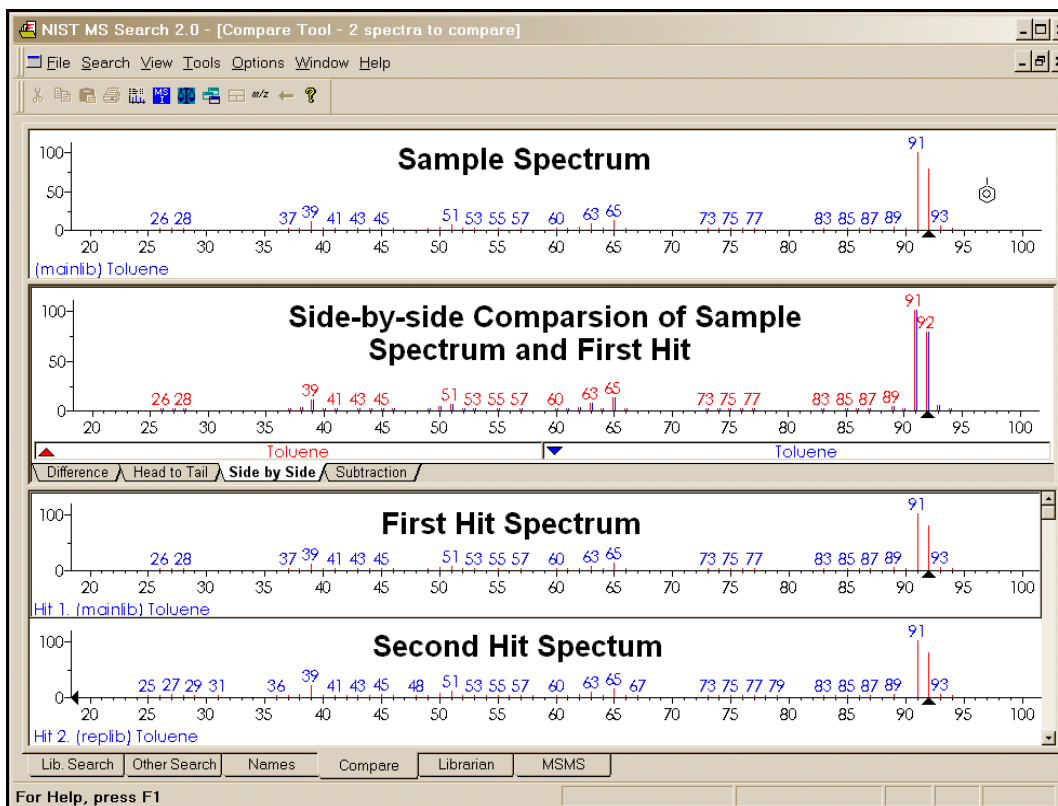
NIST MS Search 2.0 - [Compare Tool - 2 spectra to compare]

File Search View Tools Options Window Help

Sample Spectrum

100
50
0

26 28 37 39 41 43 45 51 53 55 57 60 63 65 73 75 77 83 85 87 89 91 93

20 25 30 35 40 45 50 55 60 65 70 75 80 85 90 95 100

(mainlib) Toluene

Side-by-side Comparsion of Sample Spectrum and First Hit

100
50
0

26 28 39 41 43 45 51 53 55 57 60 63 65 73 75 77 83 85 87 89 91 92

20 25 30 35 40 45 50 55 60 65 70 75 80 85 90 95 100

Toluene Toluene

Difference Head to Tail Side by Side Subtraction

First Hit Spectrum

100
0

26 28 37 39 41 43 45 51 53 55 57 60 63 65 73 75 77 83 85 87 89 91 93

20 25 30 35 40 45 50 55 60 65 70 75 80 85 90 95 100

Hit 1. (mainlib) Toluene

Second Hit Spectum

100
0

25 27 29 31 36 39 41 43 45 48 51 53 55 57 60 63 65 67 73 75 77 79 83 85 87 89 91 93

20 25 30 35 40 45 50 55 60 65 70 75 80 85 90 95 100

Hit 2. (replib) Toluene

Lib. Search Other Search Names Compare Librarian MSMS

For Help, press F1